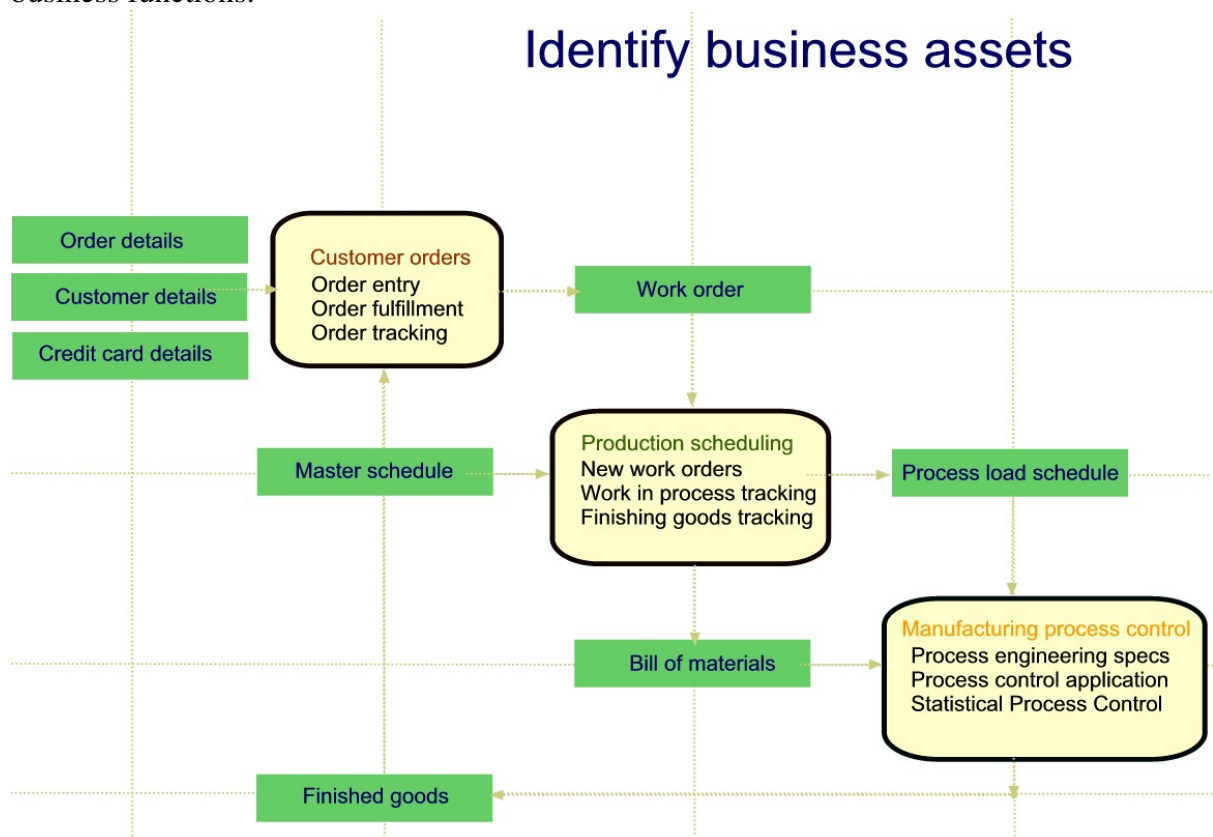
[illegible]

Identify business assets

Order details

Customer details

Credit card details

Customer orders
Order entry
Order fulfillment
Order tracking

Work order

Master schedule

Production scheduling
New work orders
Work in process tracking
Finishing goods tracking

Process load schedule

Bill of materials

Manufacturing process control
Process engineering specs
Process control application
Statistical Process Control

Finished goods